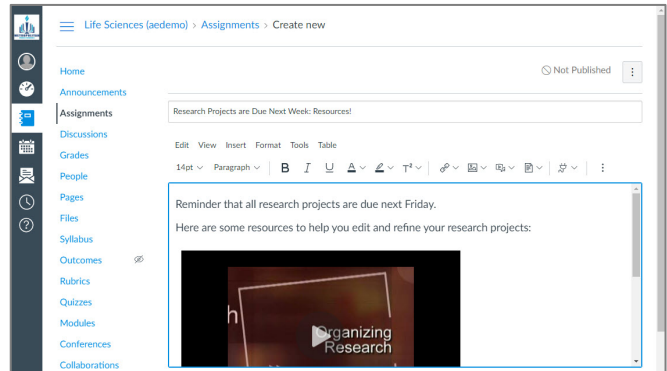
Life Sciences (aedemo) > Assignments > Create new

Not Published

Home
Announcements
Assignments
Discussions
Grades
People
Pages
Files
Syllabus
Outcomes
Rubrics
Quizzes
Modules
Conferences
Collaborations

Research Projects are Due Next Week: Resources!

Edit View Insert Format Tools Table

14pt Paragraph B I U A T²

Reminder that all research projects are due next Friday.

Here are some resources to help you edit and refine your research projects:

Organizing Research